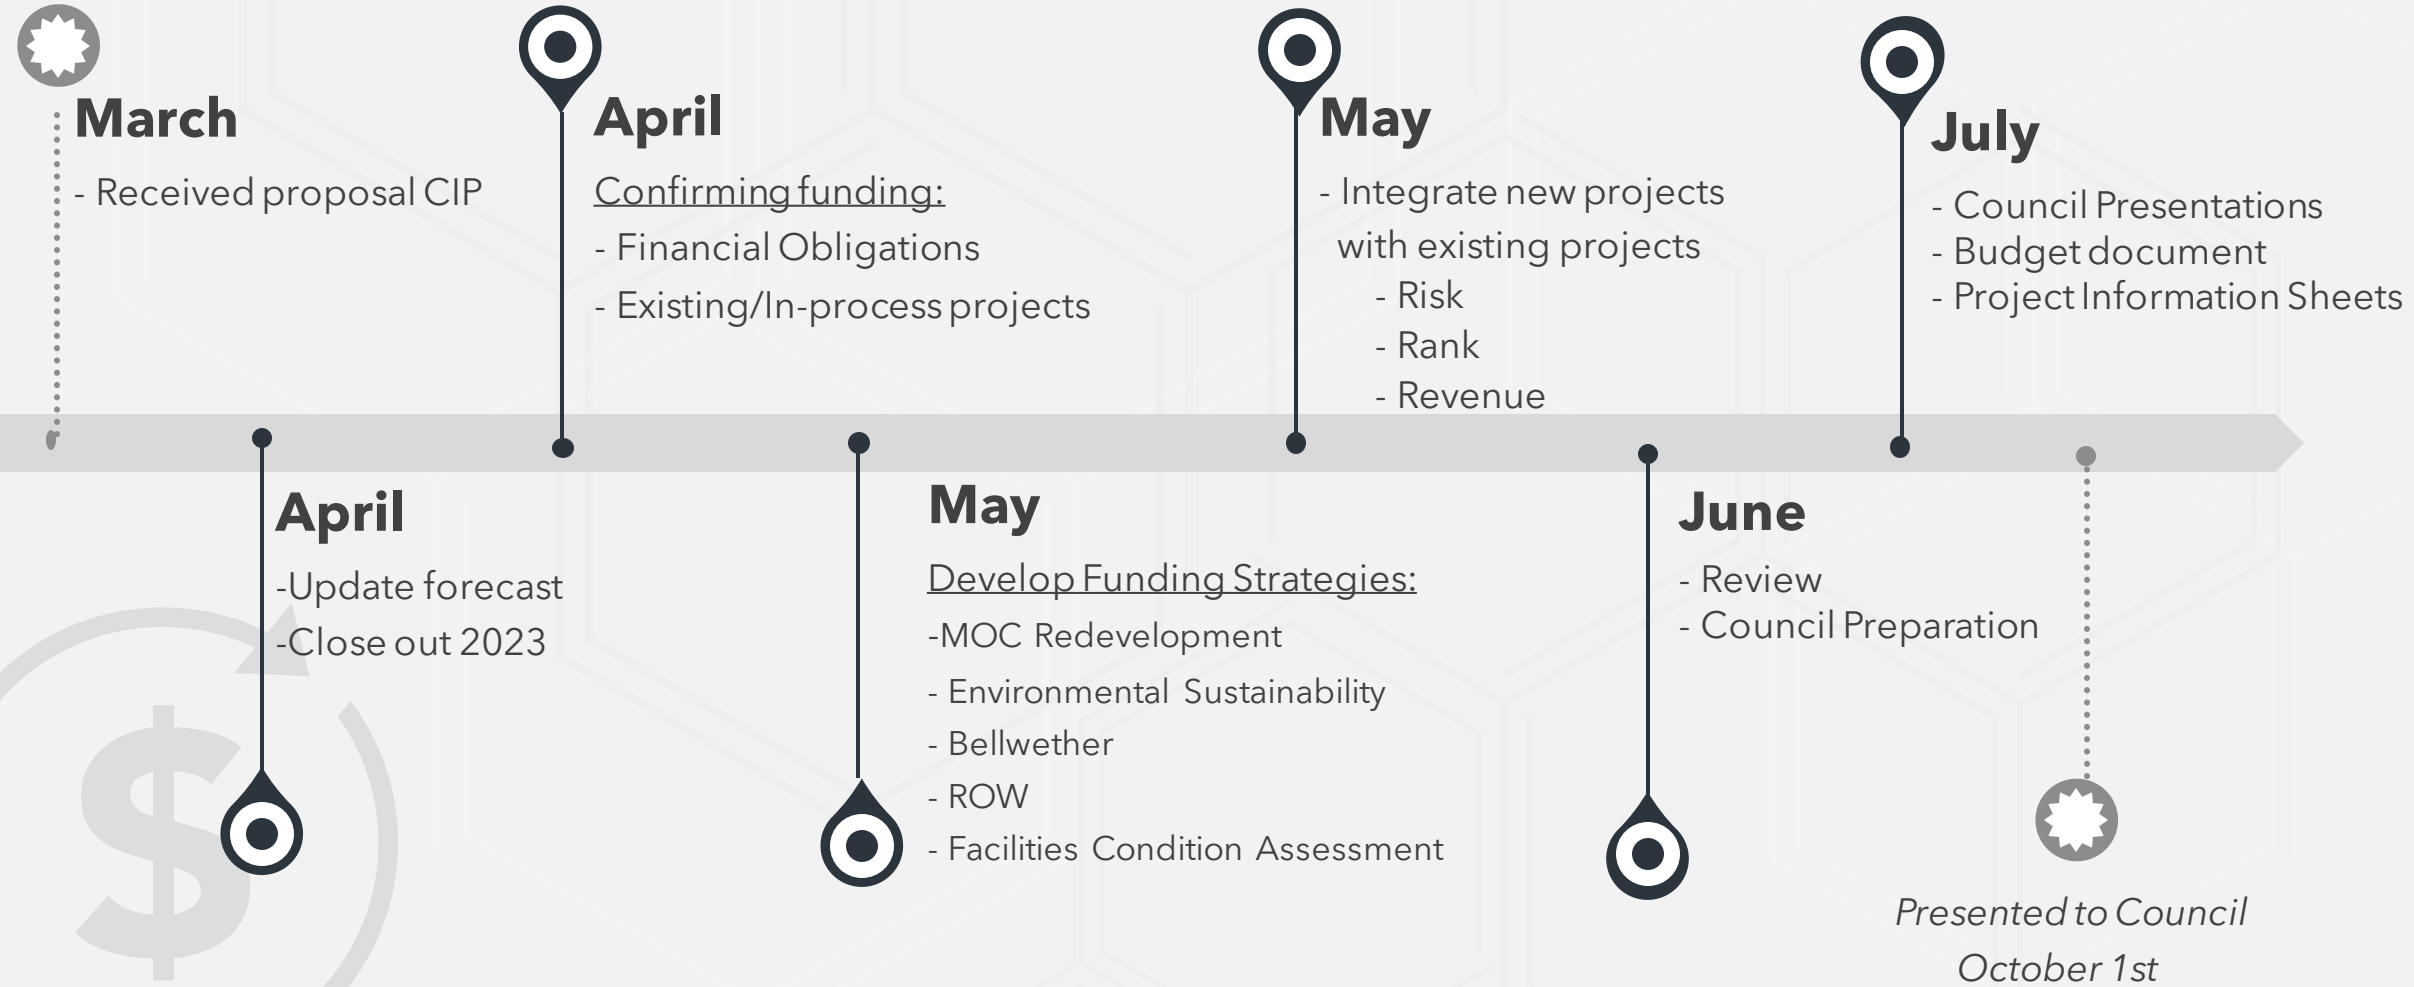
March

- Received proposal CIP

April

Confirming funding:

- Financial Obligations

- Existing/In-process projects

May

- Integrate new projects with existing projects

- Risk

- Rank

- Revenue

July

- Council Presentations
- Budget document
- Project Information Sheets

April

-Update forecast

-Close out 2023

May

Develop Funding Strategies:

-MOC Redevelopment

- Environmental Sustainability

- Bellwether

- ROW

- Facilities Condition Assessment

June

- Review
- Council Preparation

Presented to Council October 1st